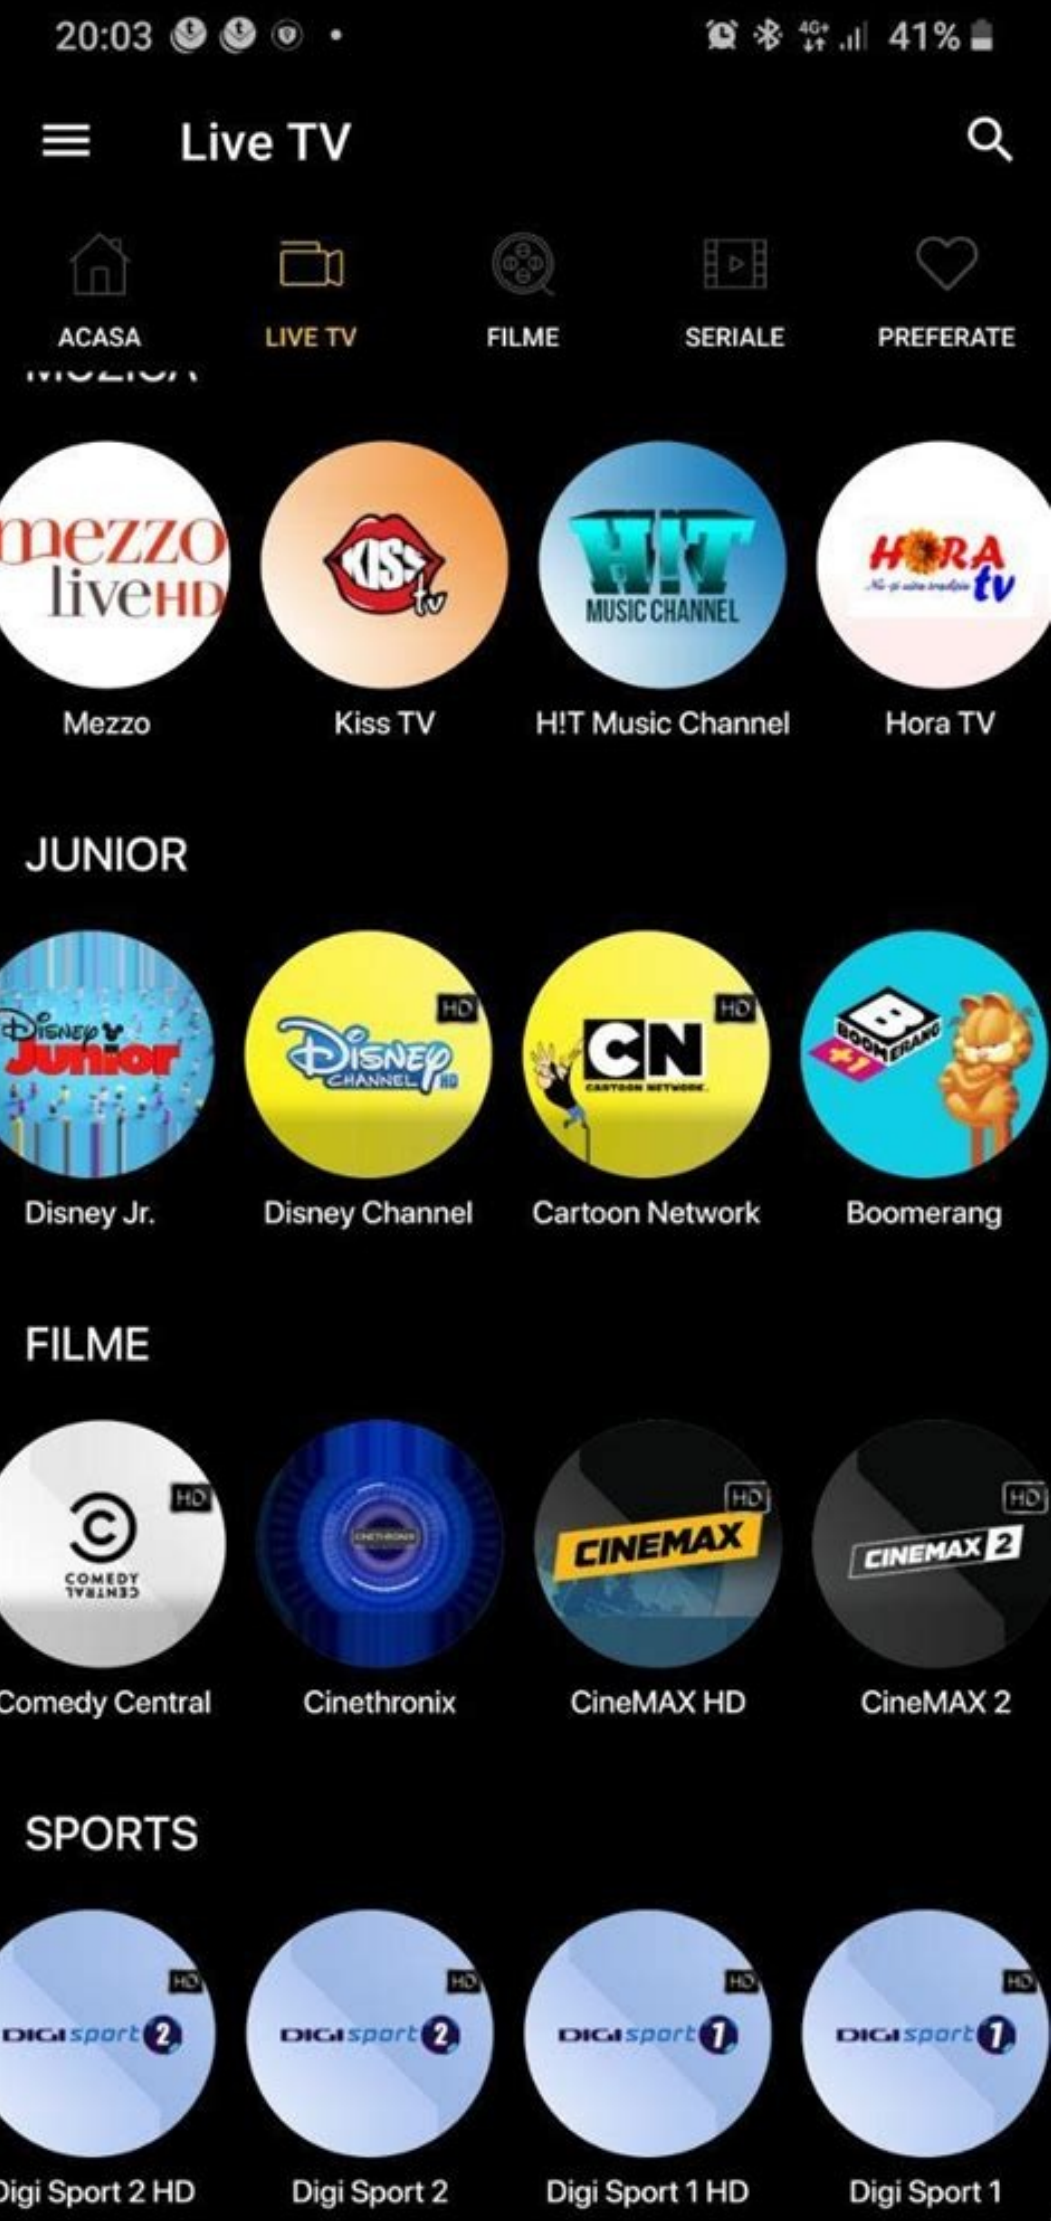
20:03 41%

Live TV

ACASA
LIVE TV
FILME
SERIALE
PREFERATE

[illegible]

mezzo liveHD
Mezzo
KISS tv
Kiss TV
H!T MUSIC CHANNEL
H!T Music Channel
HORA tv
Hora TV

JUNIOR

Disney Junior
Disney Jr.
HD
Disney CHANNEL HD
Disney Channel
HD
CN CARTOON NETWORK
Cartoon Network
BOOMERANG +1
Boomerang

FILME

HD
COMEDY CENTRAL
Comedy Central
CINETHRONIX
Cinethronix
HD
CINEMAX
CineMAX HD
HD
CINEMAX 2
CineMAX 2

SPORTS

HD
DIGI sport 2
Digi Sport 2 HD
HD
DIGI sport 2
Digi Sport 2
HD
DIGI sport 1
Digi Sport 1 HD
HD
DIGI sport 1
Digi Sport 1